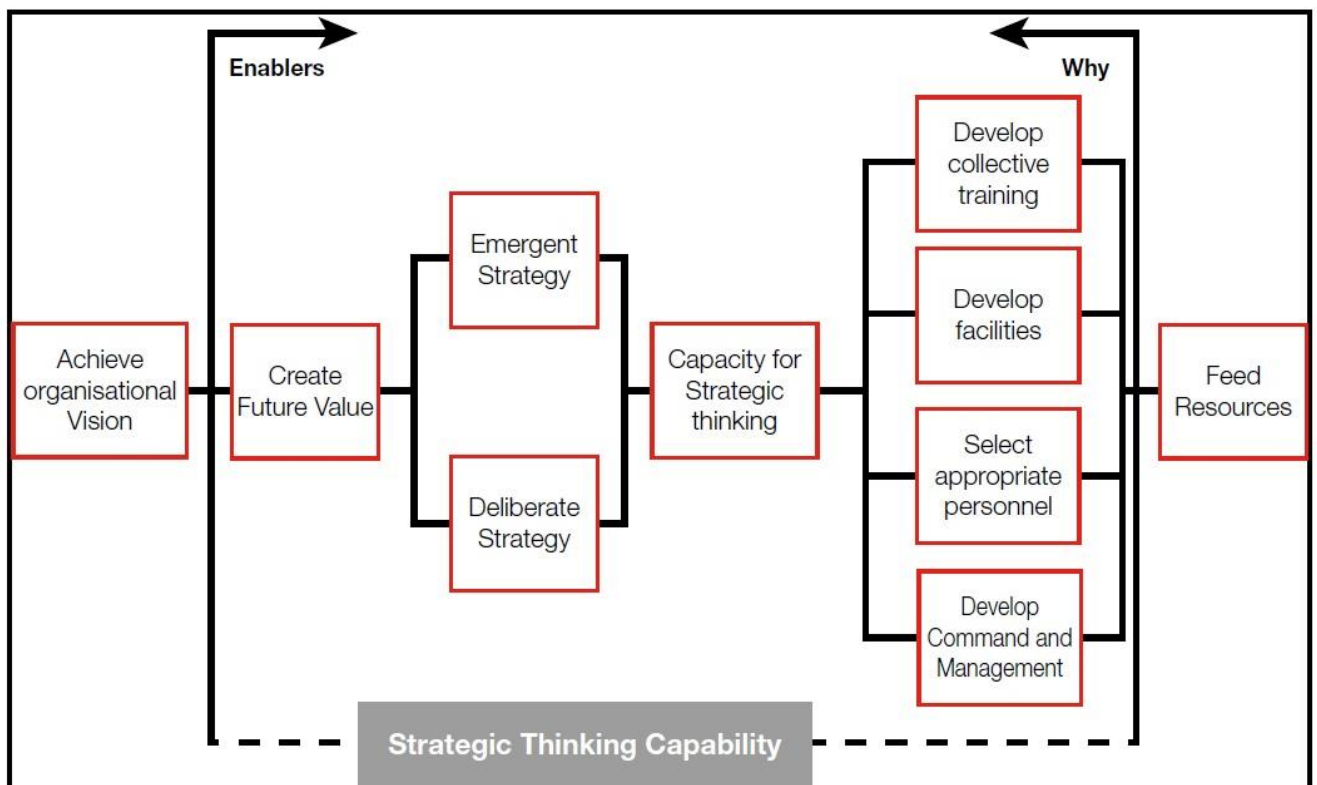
Enablers

Why

Achieve organisational Vision

Create Future Value

Emergent Strategy

Deliberate Strategy

Capacity for Strategic thinking

Develop collective training

Develop facilities

Select appropriate personnel

Develop Command and Management

Feed Resources

Strategic Thinking Capability